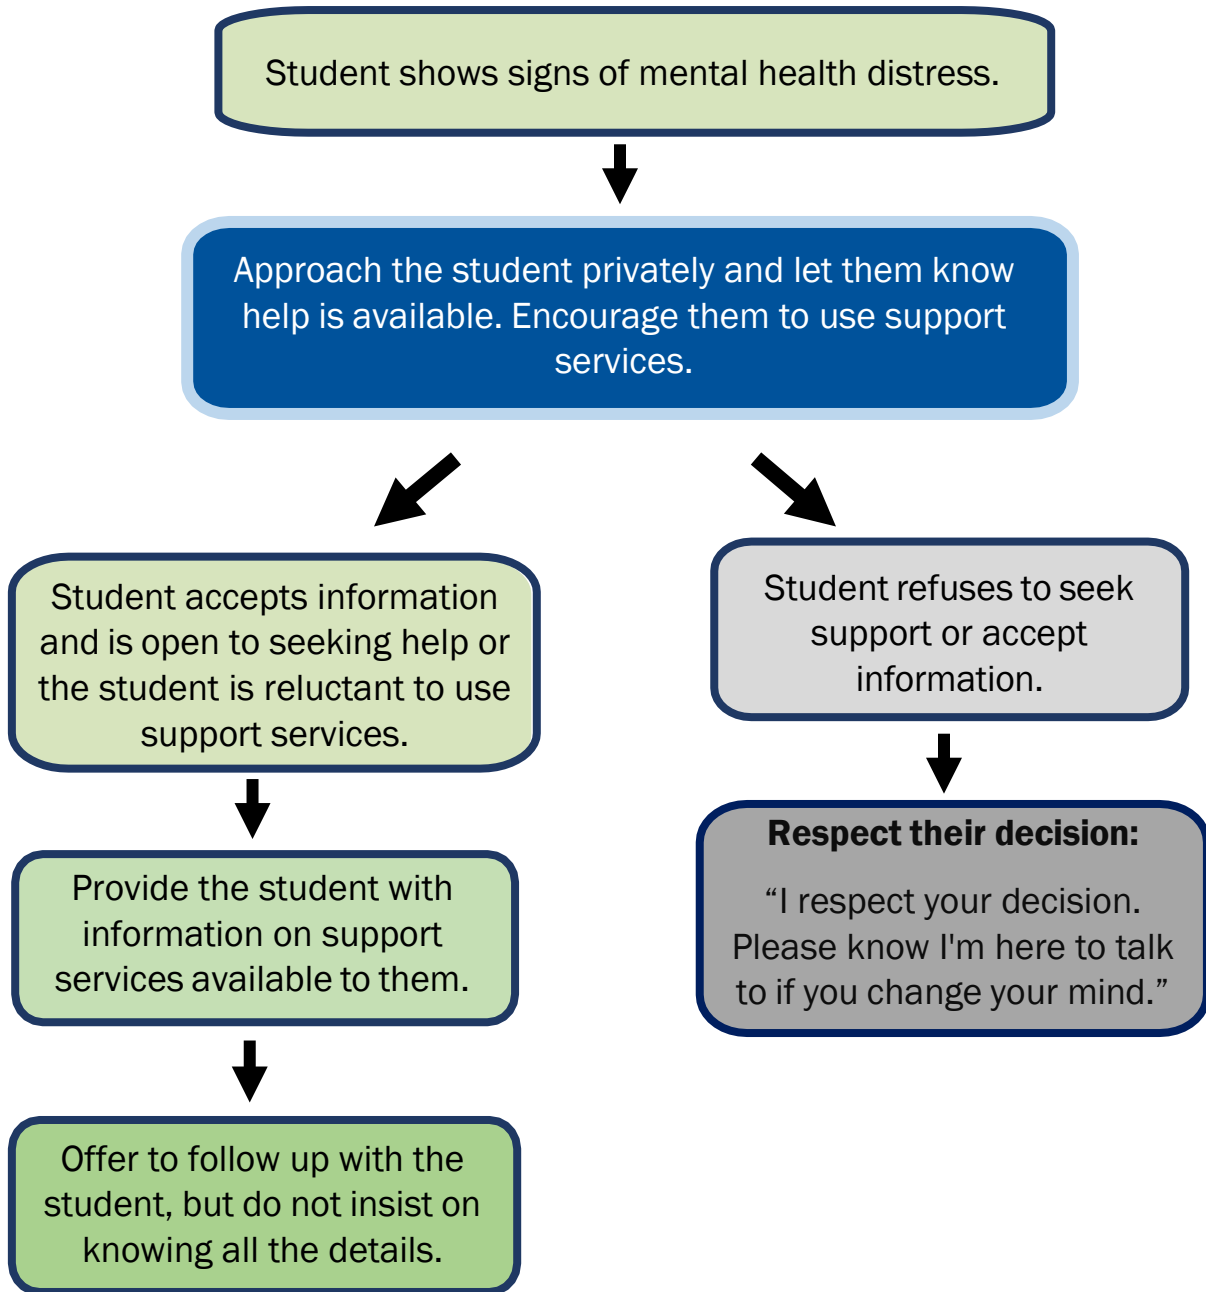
Student shows signs of mental health distress.

Approach the student privately and let them know help is available. Encourage them to use support services.

Student accepts information and is open to seeking help or the student is reluctant to use support services.

Provide the student with information on support services available to them.

Offer to follow up with the student, but do not insist on knowing all the details.

Student refuses to seek support or accept information.

Respect their decision:

“I respect your decision. Please know I'm here to talk to if you change your mind.”